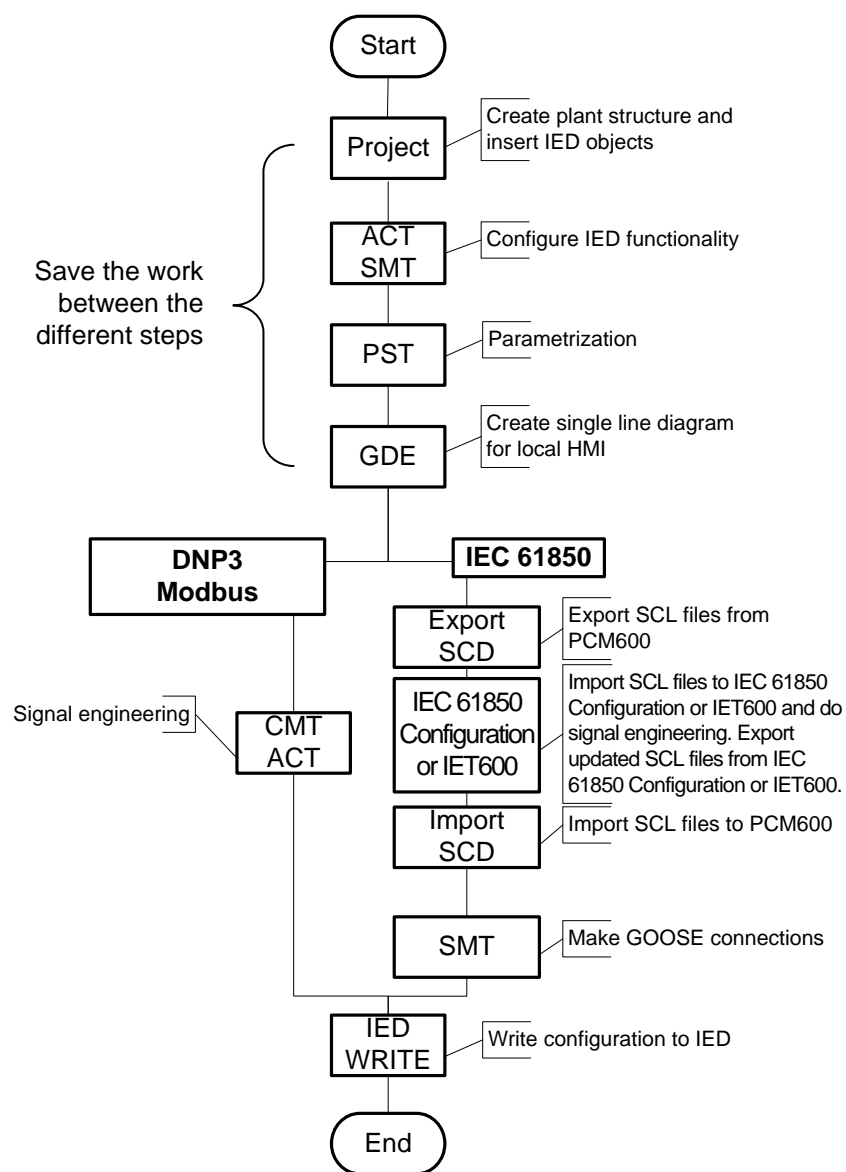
Start

Project

Create plant structure and insert IED objects

Save the work between the different steps

ACT SMT

Configure IED functionality

PST

Parametrization

GDE

Create single line diagram for local HMI

DNP3 Modbus

IEC 61850

Export SCD

Export SCL files from PCM600

IEC 61850 Configuration or IET600

Import SCL files to IEC 61850 Configuration or IET600 and do signal engineering. Export updated SCL files from IEC 61850 Configuration or IET600.

Signal engineering

CMT ACT

Import SCD

Import SCL files to PCM600

SMT

Make GOOSE connections

IED WRITE

Write configuration to IED

End